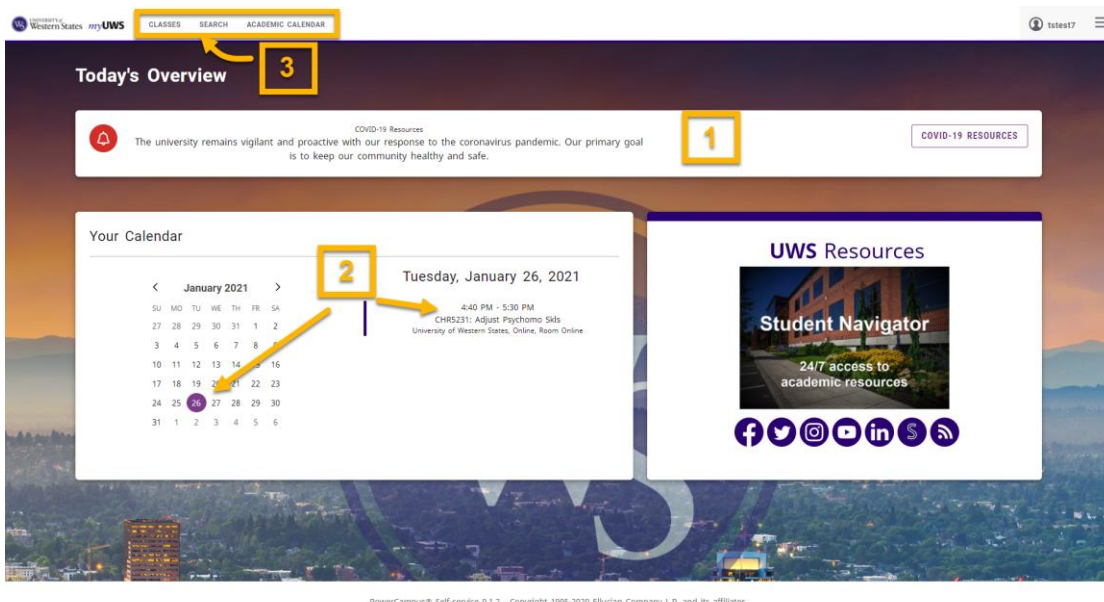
University of Western States myUWS

CLASSES SEARCH ACADEMIC CALENDAR

tstest7

3

Today's Overview

COVID-19 Resources
The university remains vigilant and proactive with our response to the coronavirus pandemic. Our primary goal is to keep our community healthy and safe.

1

COVID-19 RESOURCES

Your Calendar

2

January 2021

| SU | MO | TU | WE | TH | FR | SA |
|---|---|---|---|---|---|---|
| 27 | 28 | 29 | 30 | 31 | 1 | 2 |
| 3 | 4 | 5 | 6 | 7 | 8 | 9 |
| 10 | 11 | 12 | 13 | 14 | 15 | 16 |
| 17 | 18 | 19 | 20 | 21 | 22 | 23 |
| 24 | 25 | 26 | 27 | 28 | 29 | 30 |
| 31 | 1 | 2 | 3 | 4 | 5 | 6 |

Tuesday, January 26, 2021

4:40 PM - 5:30 PM
CHR5231: Adjust Psychomo Skls
University of Western States, Online, Room Online

UWS Resources

Student Navigator

24/7 access to academic resources

PowerCampus® Self-service 9.1.2 - Copyright 1996-2020 Ellucian Company L.P. and its affiliates